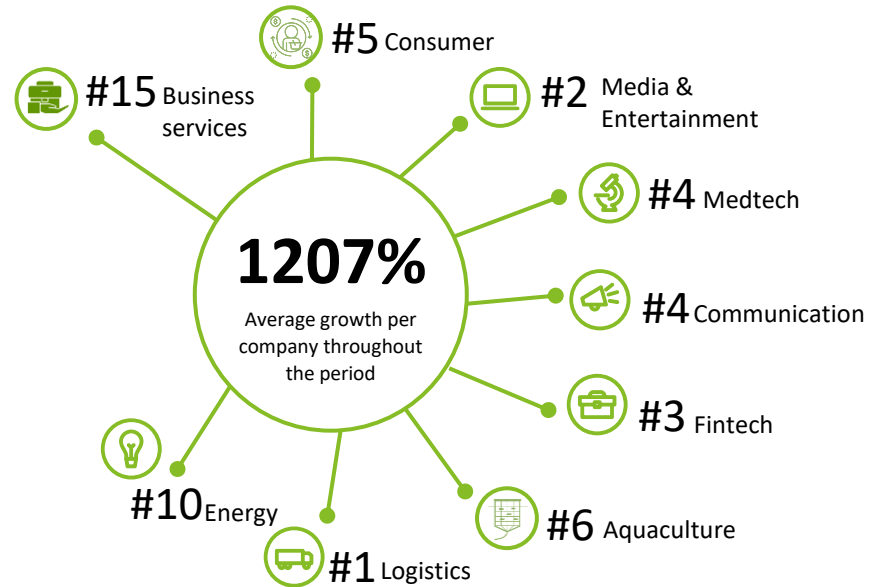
#5 Consumer

#15 Business services

#2 Media & Entertainment

#4 Medtech

1207%

Average growth per company throughout the period

#4 Communication

#3 Fintech

#10 Energy

#6 Aquaculture

#1 Logistics